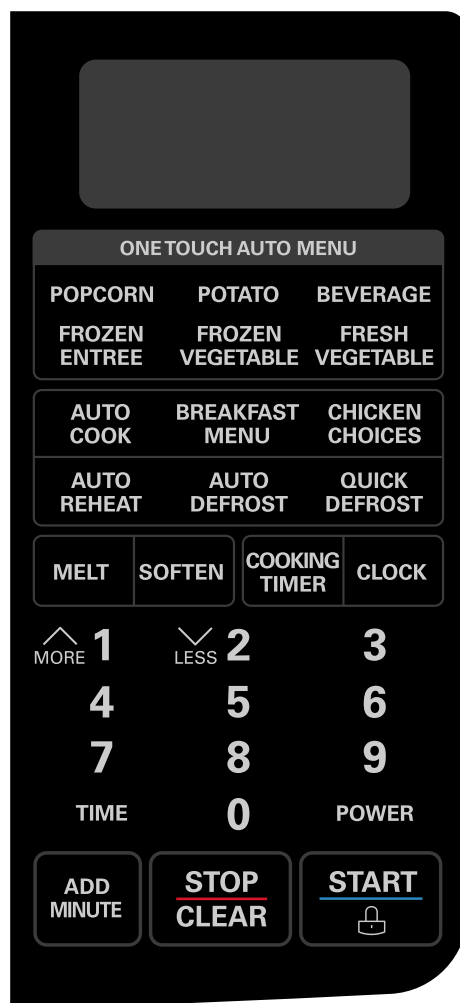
ONE TOUCH AUTO MENU

POPCORN
POTATO
BEVERAGE
FROZEN ENTREE
FROZEN VEGETABLE
FRESH VEGETABLE

AUTO COOK
BREAKFAST MENU
CHICKEN CHOICES
AUTO REHEAT
AUTO DEFROST
QUICK DEFROST

MELT
SOFTEN
COOKING TIMER
CLOCK

MORE 1
LESS 2
3
4
5
6
7
8
9
TIME
0
POWER

ADD MINUTE
STOP CLEAR
START